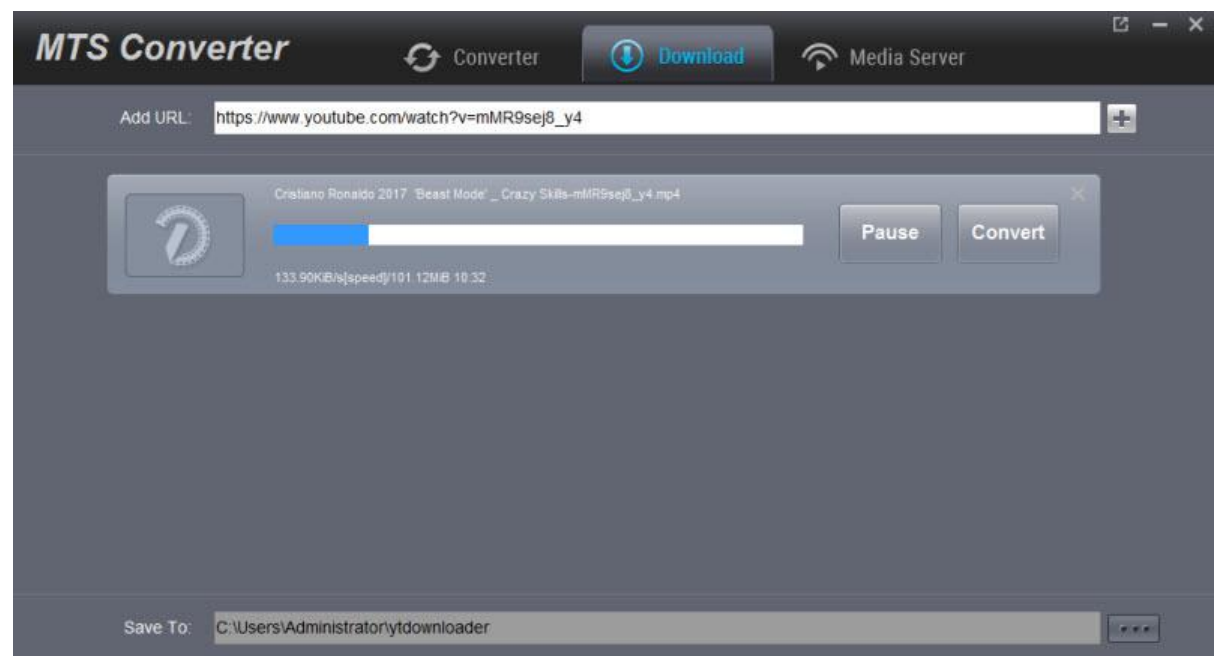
MTS Converter

Converter

Download

Media Server

Add URL: https://www.youtube.com/watch?v=mMR9sej8_y4

Cristiano Ronaldo 2017 'Beast Mode' _ Crazy Skills-mMR9sej8_y4.mp4

133.90KiB/s[speed]/101.12MiB 10:32

Pause

Convert

Save To: C:\Users\Administrator\ytdownloader

...